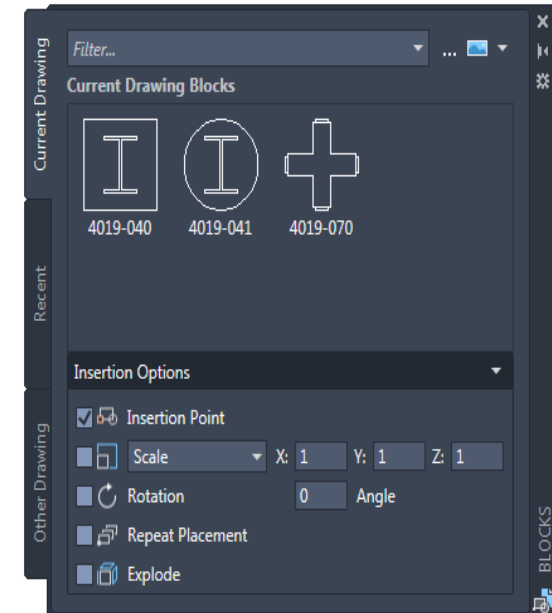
Current Drawing

Recent

Other Drawing

Filter...

...

Current Drawing Blocks

4019-040

4019-041

4019-070

Insertion Options

Insertion Point

Scale

X: 1

Y: 1

Z: 1

Rotation

0

Angle

Repeat Placement

Explode

BLOCKS